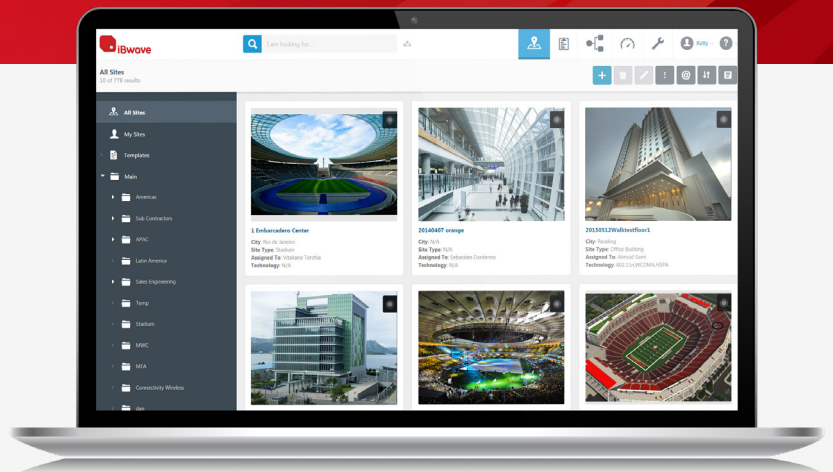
iBwove

I am looking for...

Kelly

All Sites
10 of 778 results

All Sites
My Sites
Templates
Main
Americas
Sub Contractors
APAC
Latin America
Sales Engineering
Temp
Stadium
MWC
MEA
Connectivity Wireless
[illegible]

1 Embarcadero Center
City: Rio de Janeiro
Site Type: Stadium
Assigned To: Vitaliano Tonchia
Technology: N/A

20140407 orange
City: N/A
Site Type: N/A
Assigned To: Sebastien Dandenne
Technology: N/A

20150512Walktestfloor1
City: Reading
Site Type: Office Building
Assigned To: Ahmad Sami
Technology: 802.11n,WCDMA,HSPA